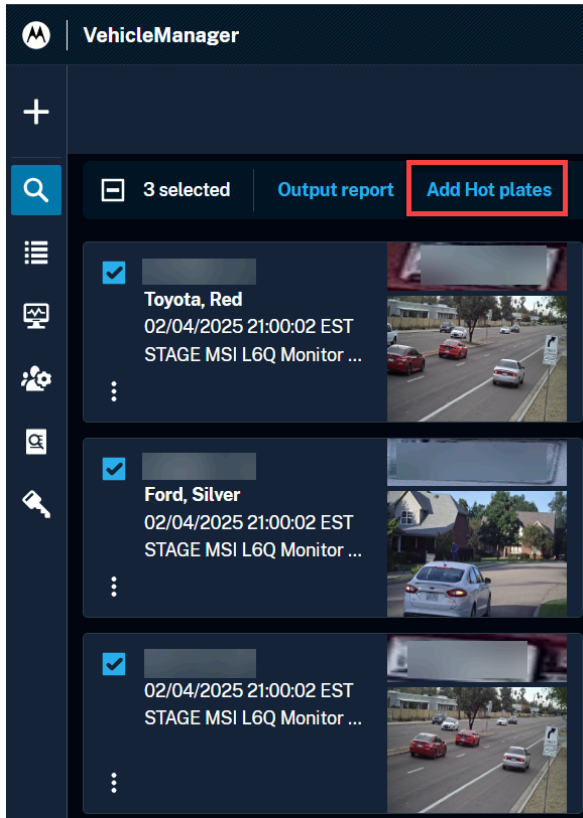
VehicleManager

3 selected Output report Add Hot plates

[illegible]
Toyota, Red
02/04/2025 21:00:02 EST
STAGE MSI L6Q Monitor ...

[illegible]
Ford, Silver
02/04/2025 21:00:02 EST
STAGE MSI L6Q Monitor ...

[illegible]
02/04/2025 21:00:02 EST
STAGE MSI L6Q Monitor ...